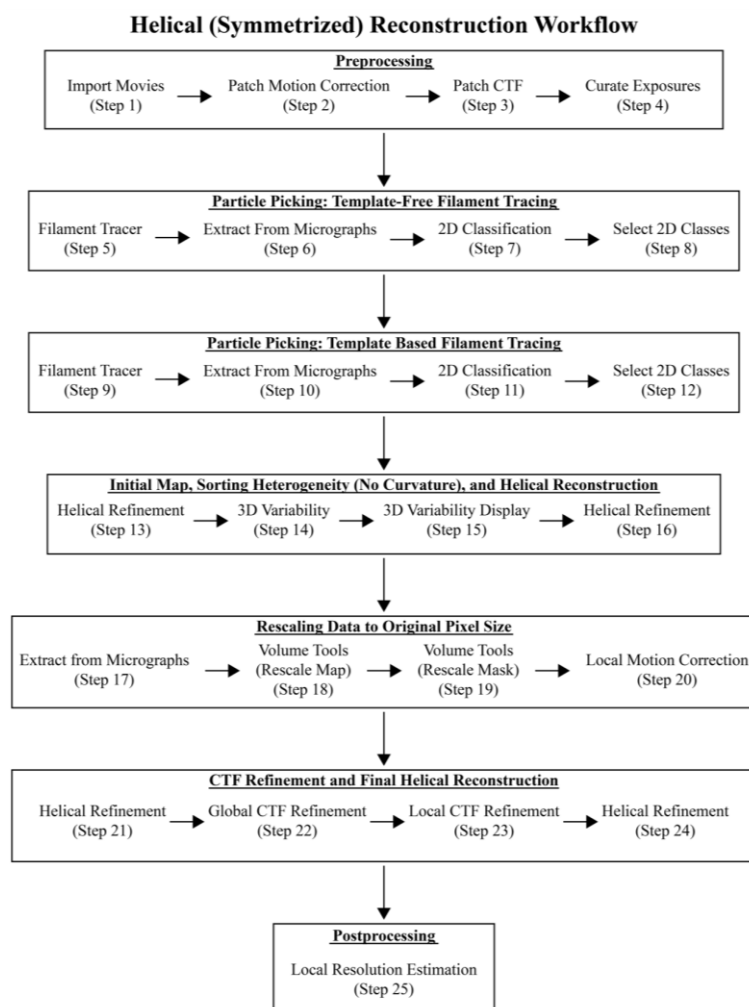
Helical (Symmetrized) Reconstruction Workflow

Preprocessing

Import Movies (Step 1)
Patch Motion Correction (Step 2)
Patch CTF (Step 3)
Curate Exposures (Step 4)

Particle Picking: Template-Free Filament Tracing

Filament Tracer (Step 5)
Extract From Micrographs (Step 6)
2D Classification (Step 7)
Select 2D Classes (Step 8)

Particle Picking: Template Based Filament Tracing

Filament Tracer (Step 9)
Extract From Micrographs (Step 10)
2D Classification (Step 11)
Select 2D Classes (Step 12)

Initial Map, Sorting Heterogeneity (No Curvature), and Helical Reconstruction

Helical Refinement (Step 13)
3D Variability (Step 14)
3D Variability Display (Step 15)
Helical Refinement (Step 16)

Rescaling Data to Original Pixel Size

Extract from Micrographs (Step 17)
Volume Tools (Rescale Map) (Step 18)
Volume Tools (Rescale Mask) (Step 19)
Local Motion Correction (Step 20)

CTF Refinement and Final Helical Reconstruction

Helical Refinement (Step 21)
Global CTF Refinement (Step 22)
Local CTF Refinement (Step 23)
Helical Refinement (Step 24)

Postprocessing

Local Resolution Estimation (Step 25)